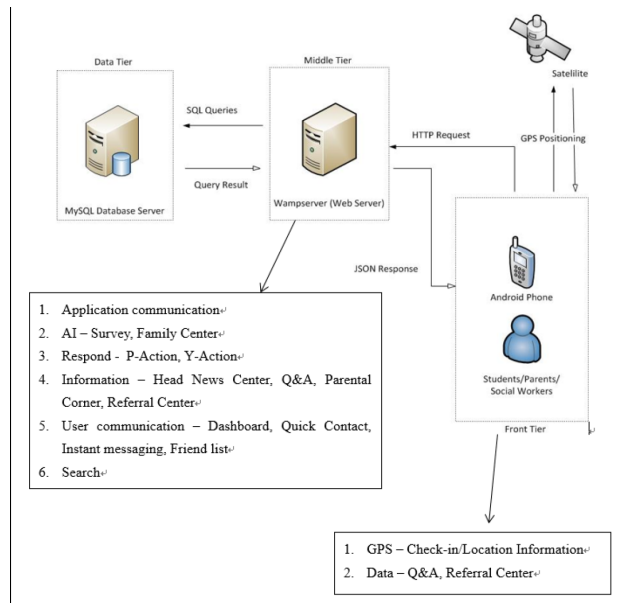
Data Tier

Middle Tier

Satellite

SQL Queries

HTTP Request

GPS Positioning

Query Result

MySQL Database Server

Wampserver (Web Server)

JSON Response

Android Phone

Students/Parents/ Social Workers

Front Tier

1. Application communication
2. AI – Survey, Family Center
3. Respond - P-Action, Y-Action
4. Information – Head News Center, Q&A, Parental Corner, Referral Center
5. User communication – Dashboard, Quick Contact, Instant messaging, Friend list
6. Search

1. GPS – Check-in/Location Information
2. Data – Q&A, Referral Center